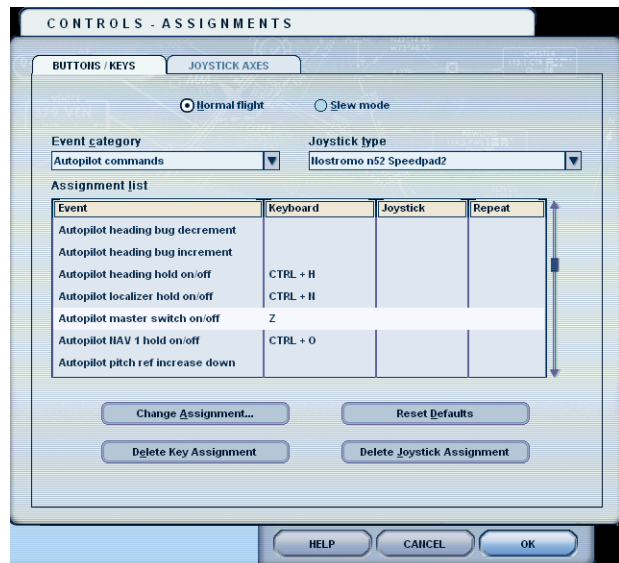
CONTROLS - ASSIGNMENTS

BUTTONS / KEYS

JOYSTICK AXES

Normal flight

Slew mode

Event category

Autopilot commands

Joystick type

Nostromo n52 Speedpad2

Assignment list

| Event | Keyboard | Joystick | Repeat |
|---|---|---|---|
| Autopilot heading bug decrement | | | |
| Autopilot heading bug increment | | | |
| Autopilot heading hold on/off | CTRL + H | | |
| Autopilot localizer hold on/off | CTRL + N | | |
| Autopilot master switch on/off | Z | | |
| Autopilot NAV 1 hold on/off | CTRL + O | | |
| Autopilot pitch ref increase down | | | |

Change Assignment...

Reset Defaults

Delete Key Assignment

Delete Joystick Assignment

HELP

CANCEL

OK